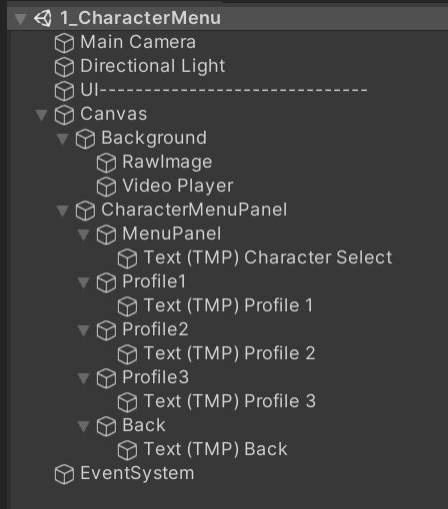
1_CharacterMenu
Main Camera
Directional Light
UI------------------------------
Canvas
Background
RawImage
Video Player
CharacterMenuPanel
MenuPanel
Text (TMP) Character Select
Profile1
Text (TMP) Profile 1
Profile2
Text (TMP) Profile 2
Profile3
Text (TMP) Profile 3
Back
Text (TMP) Back
EventSystem